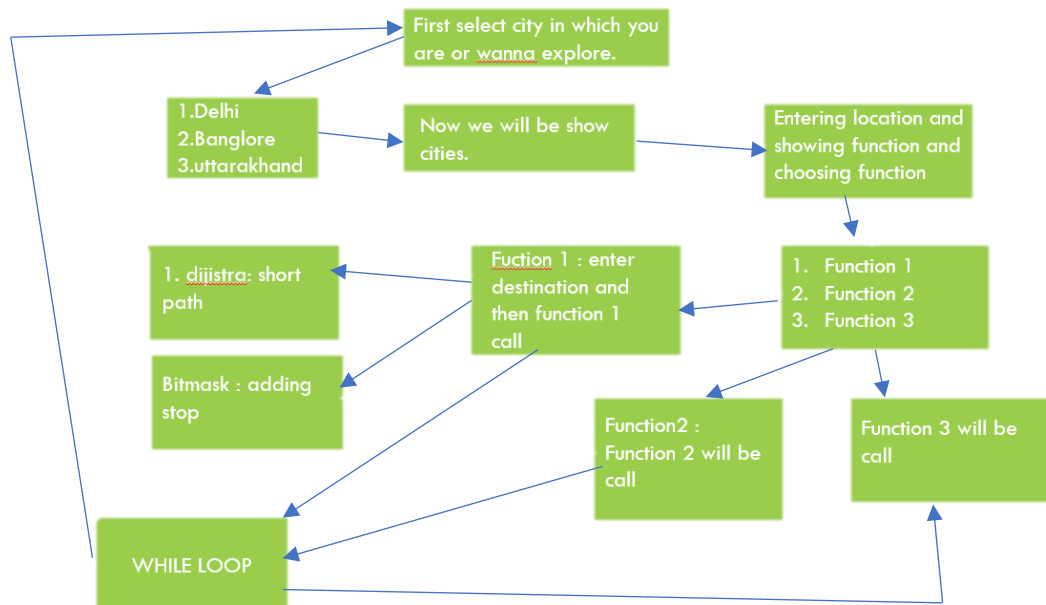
First select city in which you are or wanna explore.

1.Delhi
2.Banglore
3.uttarakhand

Now we will be show cities.

Entering location and showing function and choosing function

1. Function 1
2. Function 2
3. Function 3

Fuction 1 : enter destination and then function 1 call

1. dijistra: short path

Bitmask : adding stop

Function2 : Function 2 will be call

Function 3 will be call

WHILE LOOP